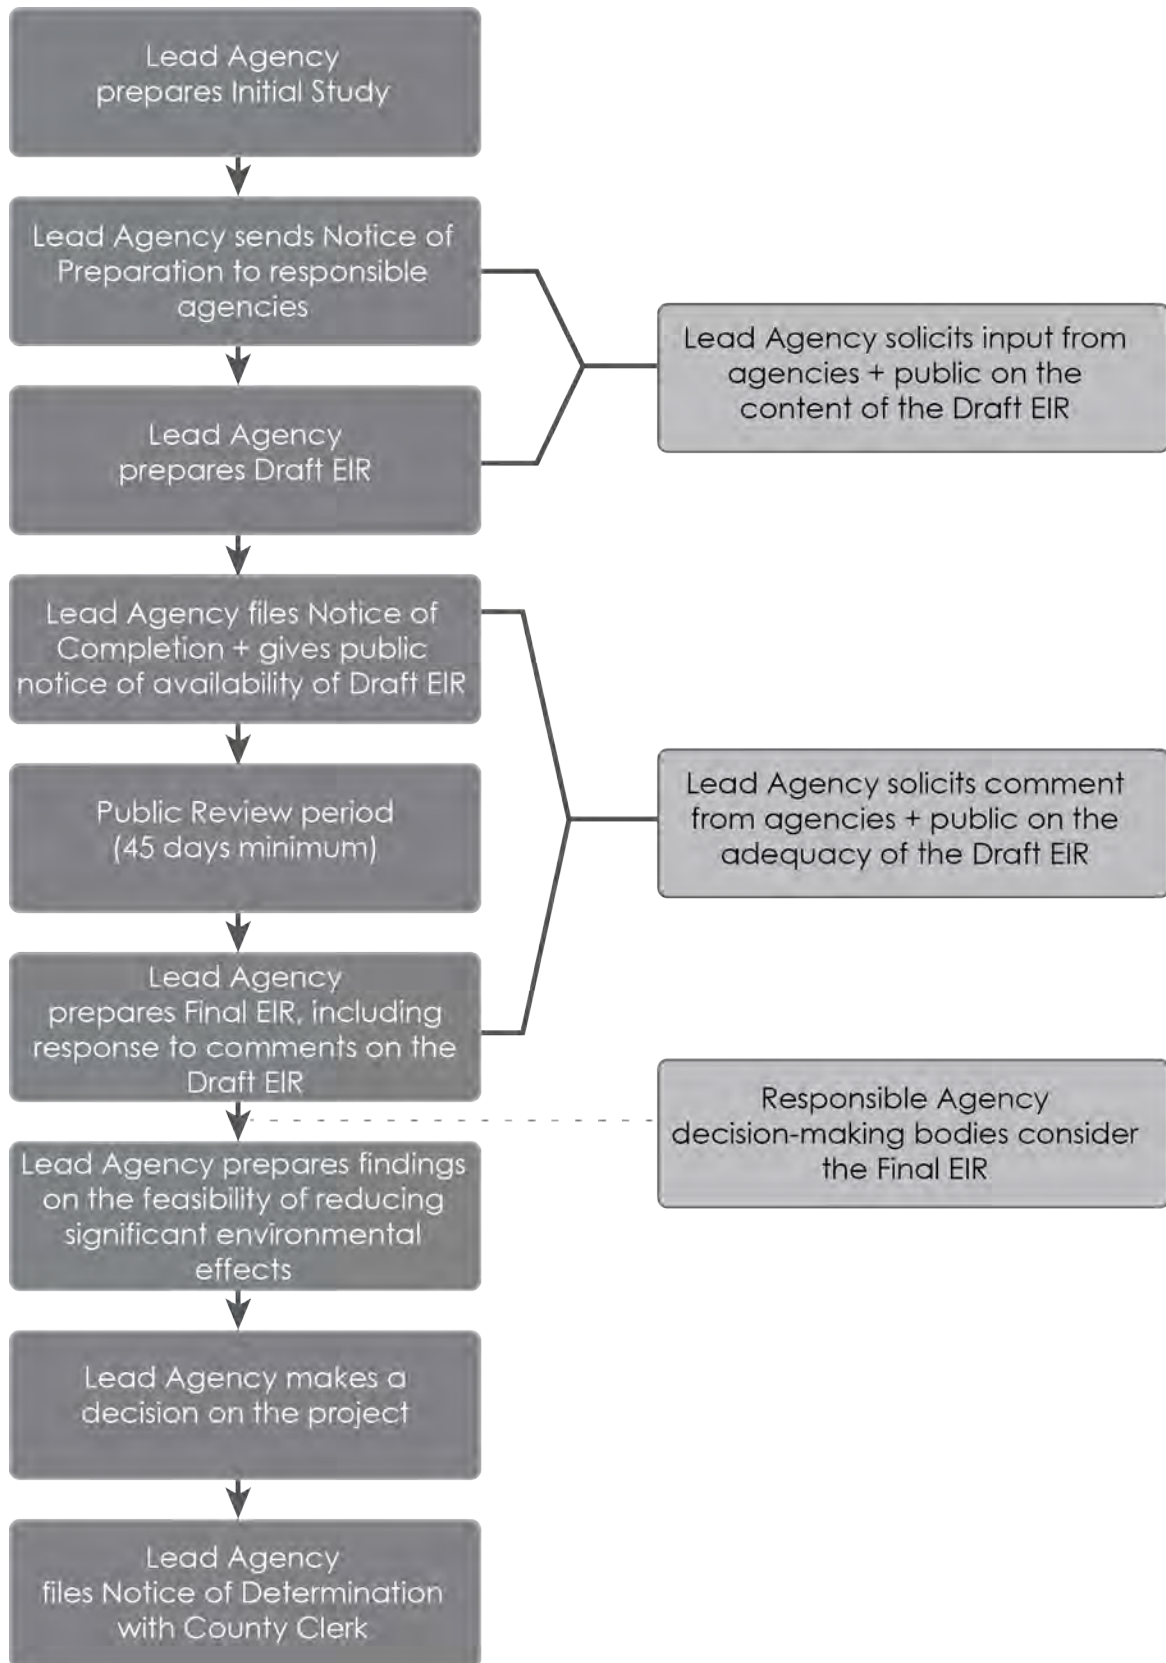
Lead Agency prepares Initial Study

Lead Agency sends Notice of Preparation to responsible agencies

Lead Agency prepares Draft EIR

Lead Agency solicits input from agencies + public on the content of the Draft EIR

Lead Agency files Notice of Completion + gives public notice of availability of Draft EIR

Public Review period (45 days minimum)

Lead Agency prepares Final EIR, including response to comments on the Draft EIR

Lead Agency solicits comment from agencies + public on the adequacy of the Draft EIR

Responsible Agency decision-making bodies consider the Final EIR

Lead Agency prepares findings on the feasibility of reducing significant environmental effects

Lead Agency makes a decision on the project

Lead Agency files Notice of Determination with County Clerk